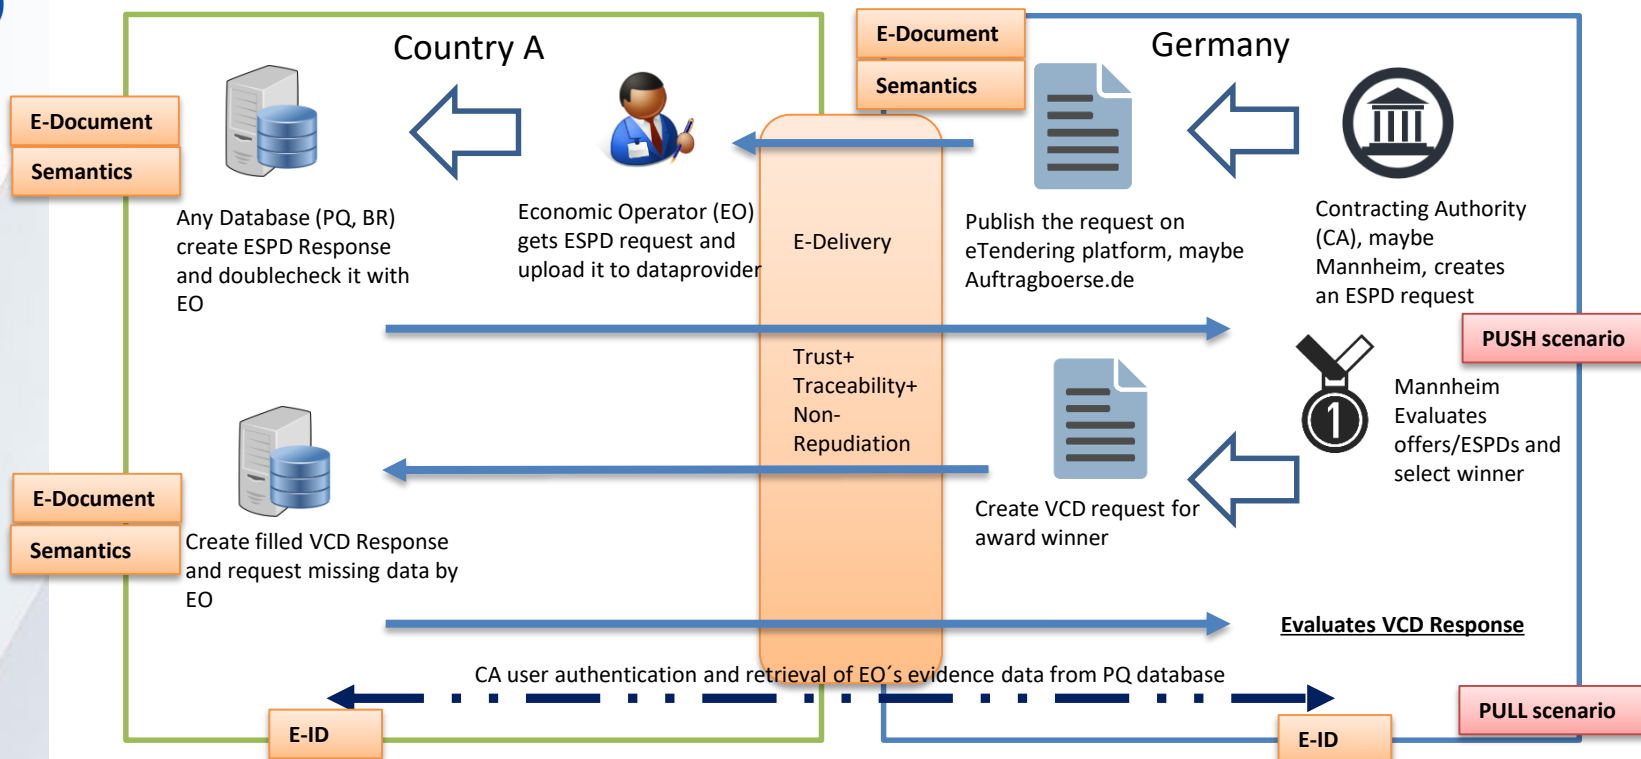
E-Document

Semantics

Country A

Germany

E-Document

Semantics

Any Database (PQ, BR) create ESPD Response and doublecheck it with EO

Economic Operator (EO) gets ESPD request and upload it to dataprovider

E-Delivery

Publish the request on eTendering platform, maybe Auftragboerse.de

Contracting Authority (CA), maybe Mannheim, creates an ESPD request

PUSH scenario

Trust+ Traceability+ Non-Repudiation

Mannheim Evaluates offers/ESPDs and select winner

E-Document

Semantics

Create filled VCD Response and request missing data by EO

Create VCD request for award winner

Evaluates VCD Response

CA user authentication and retrieval of EO´s evidence data from PQ database

E-ID

E-ID

PULL scenario